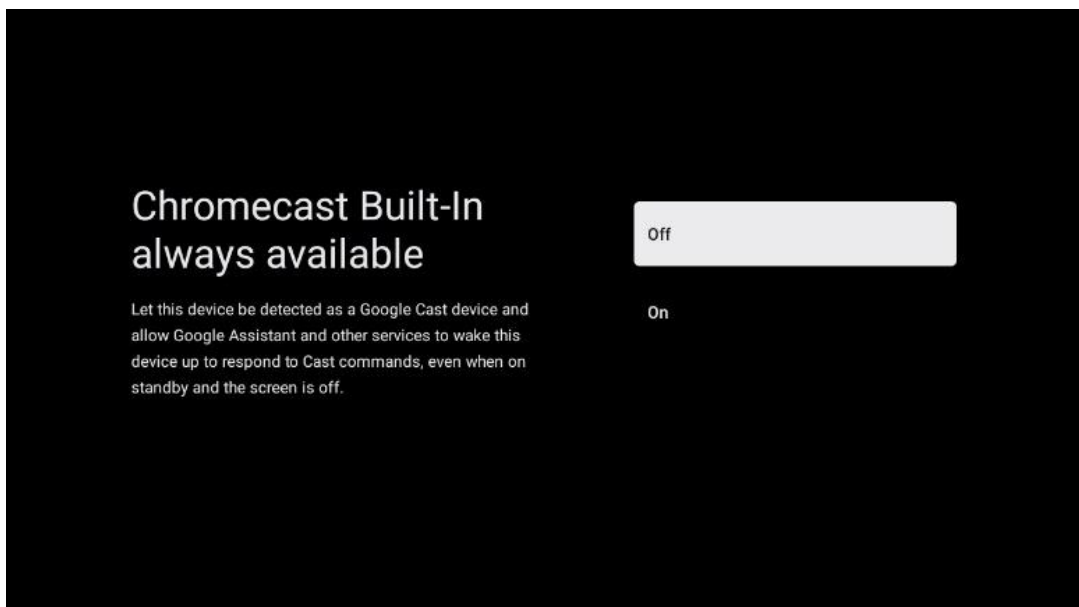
Chromecast Built-In always available

Let this device be detected as a Google Cast device and allow Google Assistant and other services to wake this device up to respond to Cast commands, even when on standby and the screen is off.

Off

On